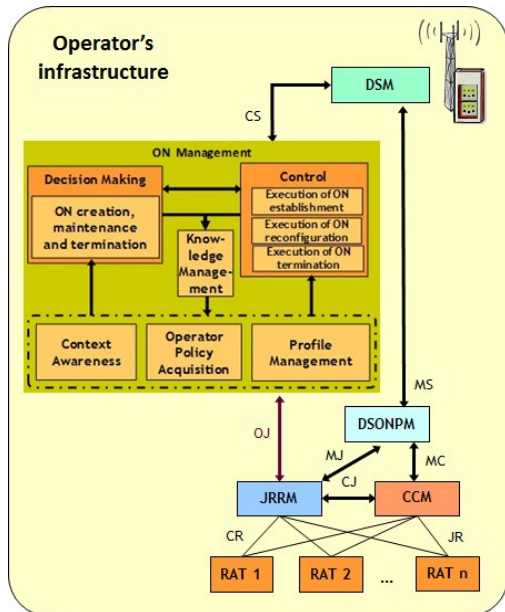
Operator's infrastructure

DSM

CS

ON Management

Decision Making

ON creation, maintenance and termination

Knowledge Management

Control

Execution of ON establishment

Execution of ON reconfiguration

Execution of ON termination

Context Awareness

Operator Policy Acquisition

Profile Management

MS

DSONPM

OJ

MJ

MC

CJ

JRRM

CCM

CR

JR

RAT 1

RAT 2

...

RAT n